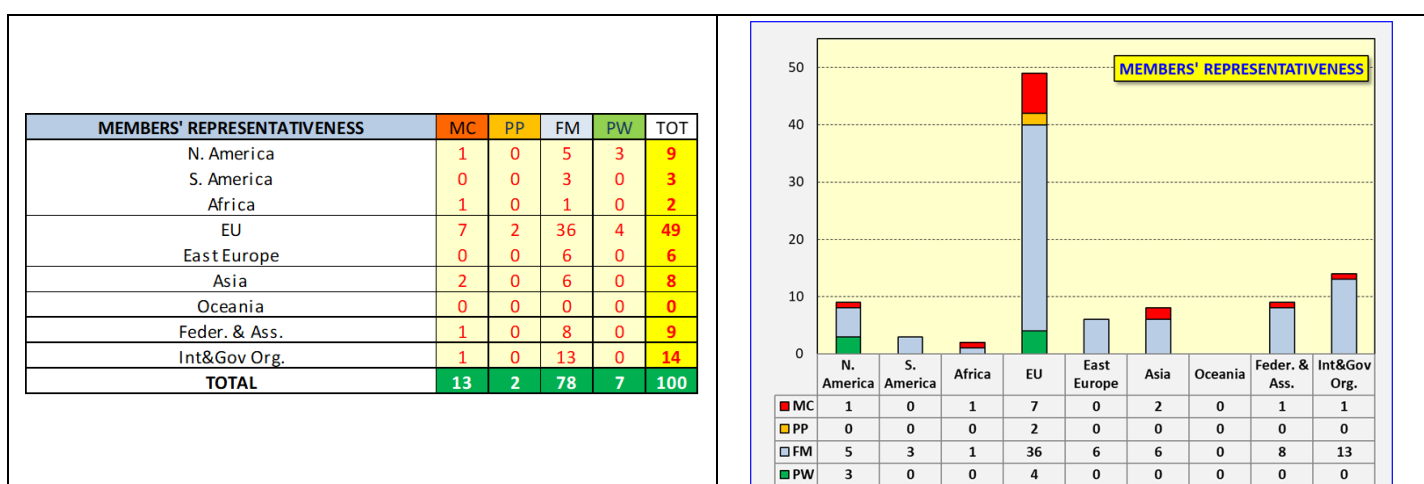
| MEMBERS' REPRESENTATIVENESS | MC | PP | FM | PW | TOT |
|---|---|---|---|---|---|
| N. America | 1 | 0 | 5 | 3 | 9 |
| S. America | 0 | 0 | 3 | 0 | 3 |
| Africa | 1 | 0 | 1 | 0 | 2 |
| EU | 7 | 2 | 36 | 4 | 49 |
| East Europe | 0 | 0 | 6 | 0 | 6 |
| Asia | 2 | 0 | 6 | 0 | 8 |
| Oceania | 0 | 0 | 0 | 0 | 0 |
| Feder. & Ass. | 1 | 0 | 8 | 0 | 9 |
| Int&Gov Org. | 1 | 0 | 13 | 0 | 14 |
| TOTAL | 13 | 2 | 78 | 7 | 100 |

MEMBERS' REPRESENTATIVENESS

50
40
30
20
10
0

| | N. America | S. America | Africa | EU | East Europe | Asia | Oceania | Feder. & Ass. | Int&Gov Org. |
|---|---|---|---|---|---|---|---|---|---|
| MC | 1 | 0 | 1 | 7 | 0 | 2 | 0 | 1 | 1 |
| PP | 0 | 0 | 0 | 2 | 0 | 0 | 0 | 0 | 0 |
| FM | 5 | 3 | 1 | 36 | 6 | 6 | 0 | 8 | 13 |
| PW | 3 | 0 | 0 | 4 | 0 | 0 | 0 | 0 | 0 |